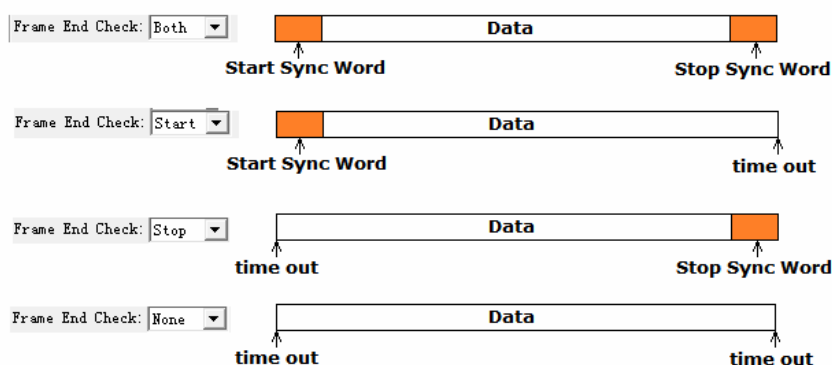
Frame End Check: Both

Data

Start Sync Word

Stop Sync Word

Frame End Check: Start

Data

Start Sync Word

time out

Frame End Check: Stop

Data

time out

Stop Sync Word

Frame End Check: None

Data

time out

time out